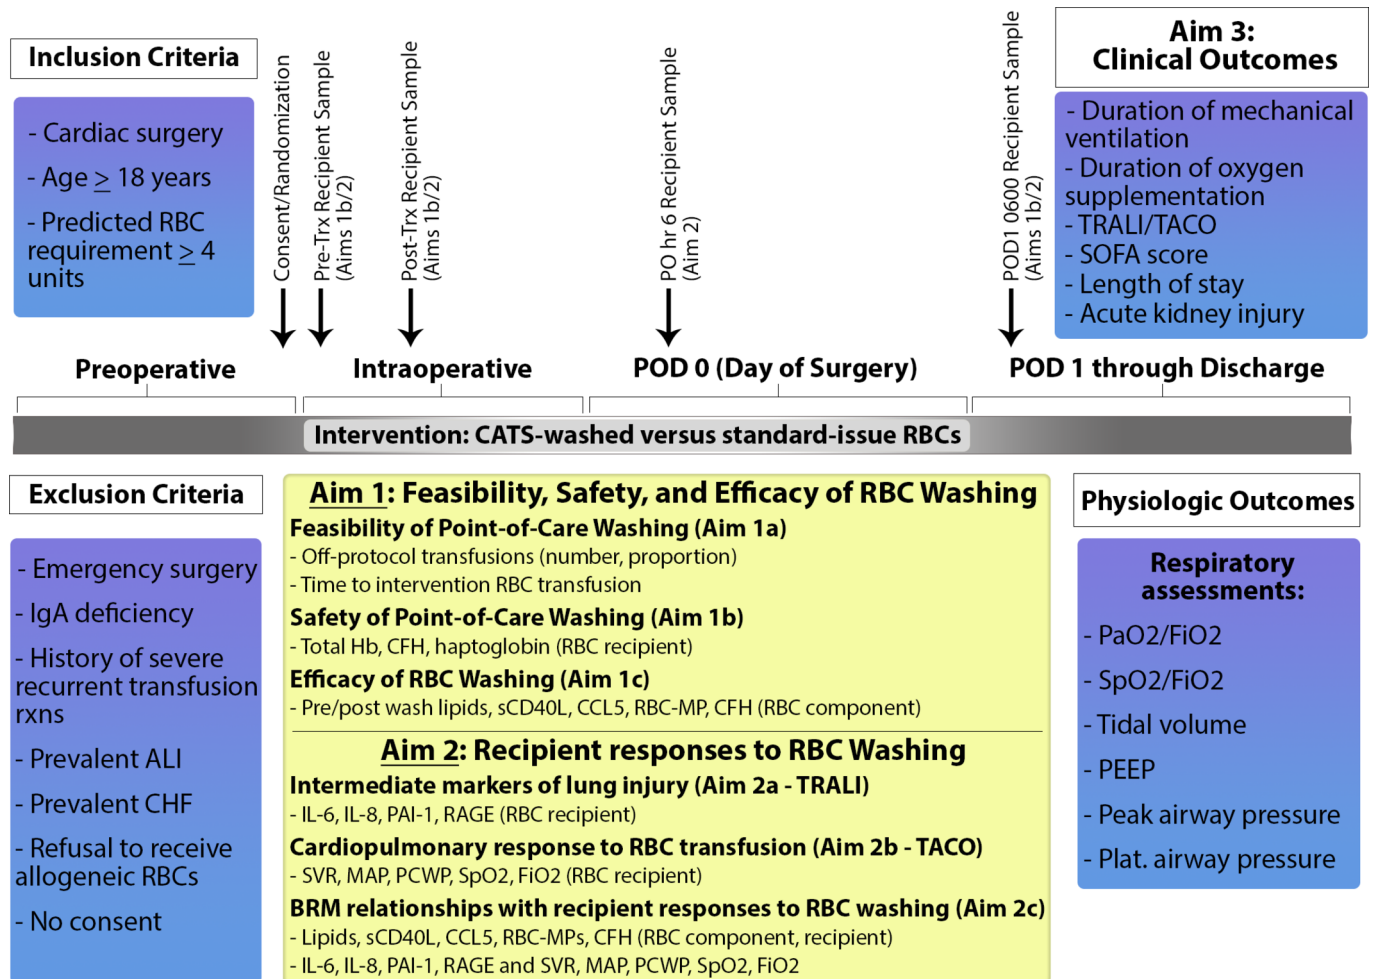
Inclusion Criteria

- Cardiac surgery
- Age $\geq$ 18 years
- Predicted RBC requirement $\geq$ 4 units

Consent/Randomization

Pre-Trx Recipient Sample (Aims 1b/2)

Post-Trx Recipient Sample (Aims 1b/2)

PO hr 6 Recipient Sample (Aim 2)

POD1 0600 Recipient Sample (Aims 1b/2)

Aim 3: Clinical Outcomes

- Duration of mechanical ventilation
- Duration of oxygen supplementation
- TRALI/TACO
- SOFA score
- Length of stay
- Acute kidney injury

Preoperative

Intraoperative

POD 0 (Day of Surgery)

POD 1 through Discharge

Intervention: CATS-washed versus standard-issue RBCs

Exclusion Criteria

- Emergency surgery
- IgA deficiency
- History of severe recurrent transfusion rxns
- Prevalent ALI
- Prevalent CHF
- Refusal to receive allogeneic RBCs
- No consent

Aim 1: Feasibility, Safety, and Efficacy of RBC Washing

Feasibility of Point-of-Care Washing (Aim 1a)
- Off-protocol transfusions (number, proportion)
- Time to intervention RBC transfusion

Safety of Point-of-Care Washing (Aim 1b)
- Total Hb, CFH, haptoglobin (RBC recipient)

Efficacy of RBC Washing (Aim 1c)
- Pre/post wash lipids, sCD40L, CCL5, RBC-MP, CFH (RBC component)

Aim 2: Recipient responses to RBC Washing

Intermediate markers of lung injury (Aim 2a - TRALI)
- IL-6, IL-8, PAI-1, RAGE (RBC recipient)

Cardiopulmonary response to RBC transfusion (Aim 2b - TACO)
- SVR, MAP, PCWP, SpO2, FiO2 (RBC recipient)

BRM relationships with recipient responses to RBC washing (Aim 2c)
- Lipids, sCD40L, CCL5, RBC-MPs, CFH (RBC component, recipient)
- IL-6, IL-8, PAI-1, RAGE and SVR, MAP, PCWP, SpO2, FiO2

Physiologic Outcomes

Respiratory assessments:

- PaO2/FiO2
- SpO2/FiO2
- Tidal volume
- PEEP
- Peak airway pressure
- Plat. airway pressure